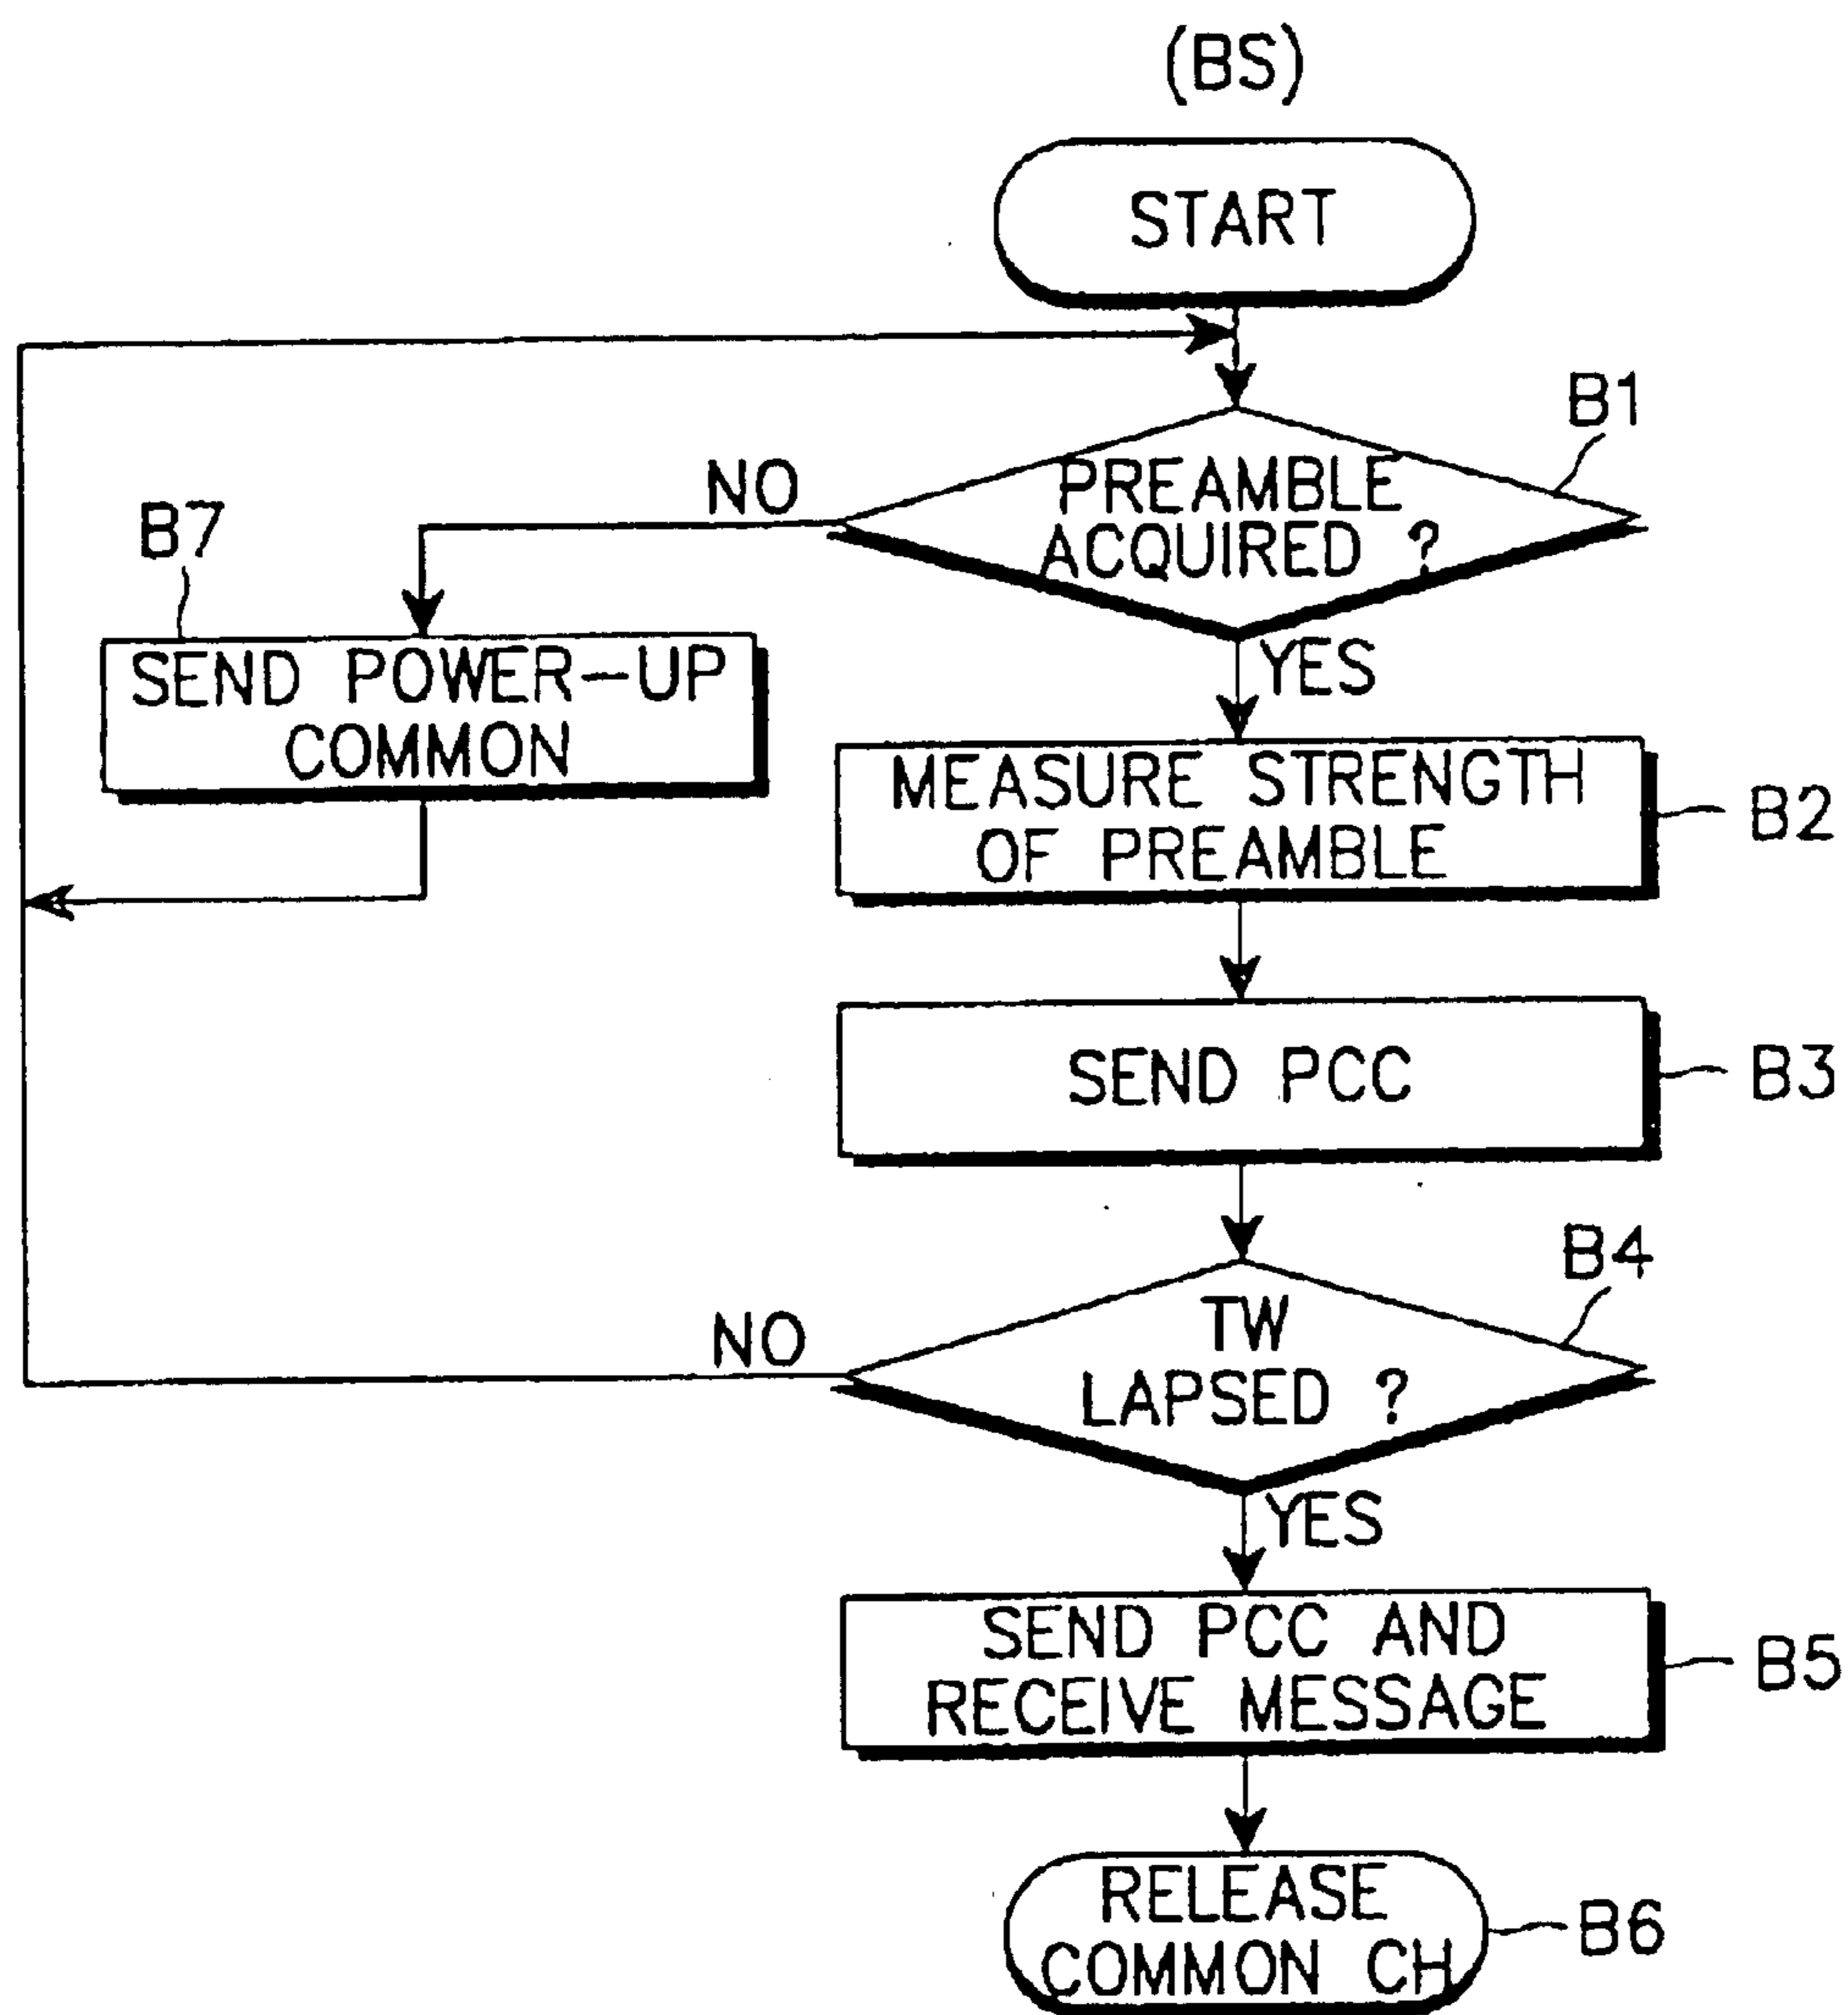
(BS)

START

B1

PREAMBLE ACQUIRED ?

NO

B7

SEND POWER-UP COMMON

YES

MEASURE STRENGTH OF PREAMBLE

B2

SEND PCC

B3

B4

TW LAPSED ?

NO

YES

SEND PCC AND RECEIVE MESSAGE

B5

RELEASE COMMON CH

B6